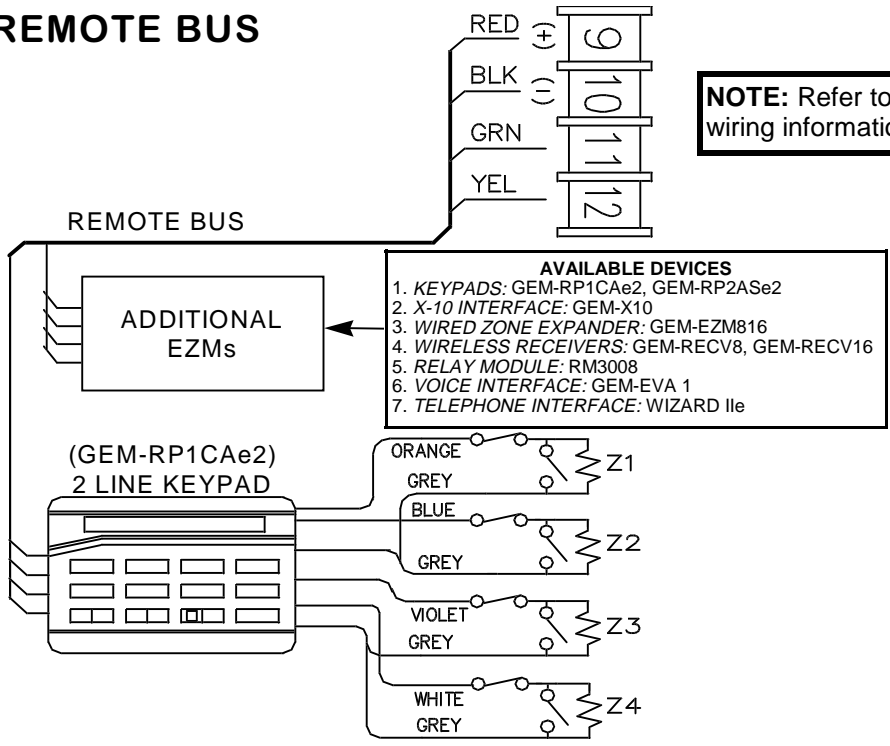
REMOTE BUS

RED $+$ 9
BLK $-$ 10
GRN 11
YEL 12

NOTE: Refer to
wiring informatio

REMOTE BUS

ADDITIONAL EZMs

AVAILABLE DEVICES
1. KEYPADS: GEM-RP1CAe2, GEM-RP2ASe2
2. X-10 INTERFACE: GEM-X10
3. WIRED ZONE EXPANDER: GEM-EZM816
4. WIRELESS RECEIVERS: GEM-RECV8, GEM-RECV16
5. RELAY MODULE: RM3008
6. VOICE INTERFACE: GEM-EVA 1
7. TELEPHONE INTERFACE: WIZARD IIe

(GEM-RP1CAe2)
2 LINE KEYPAD

ORANGE
GREY
Z1
BLUE
GREY
Z2
VIOLET
GREY
Z3
WHITE
GREY
Z4